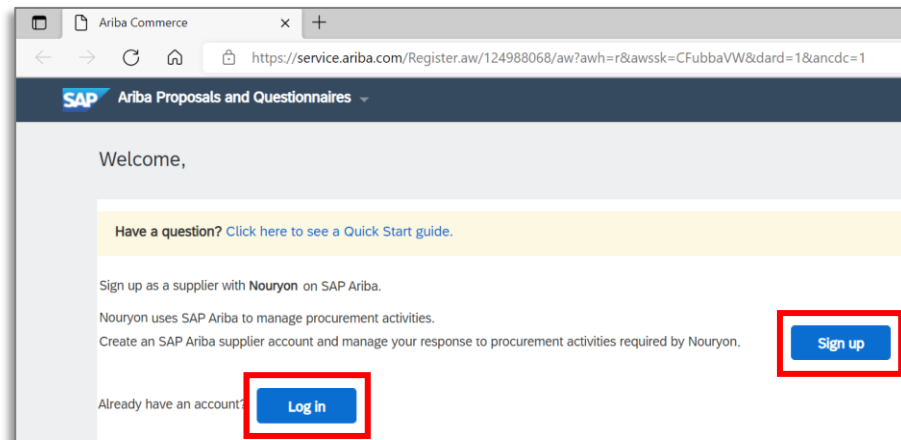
Ariba Commerce

https://service.ariba.com/Register.aw/124988068/aw?awh=r&awssk=CFubbaVW&dard=1&ancdc=1

SAP Ariba Proposals and Questionnaires

Welcome,

Have a question? Click here to see a Quick Start guide.

Sign up as a supplier with Nouryon on SAP Ariba.

Nouryon uses SAP Ariba to manage procurement activities.
Create an SAP Ariba supplier account and manage your response to procurement activities required by Nouryon.

Sign up

Already have an account?

Log in